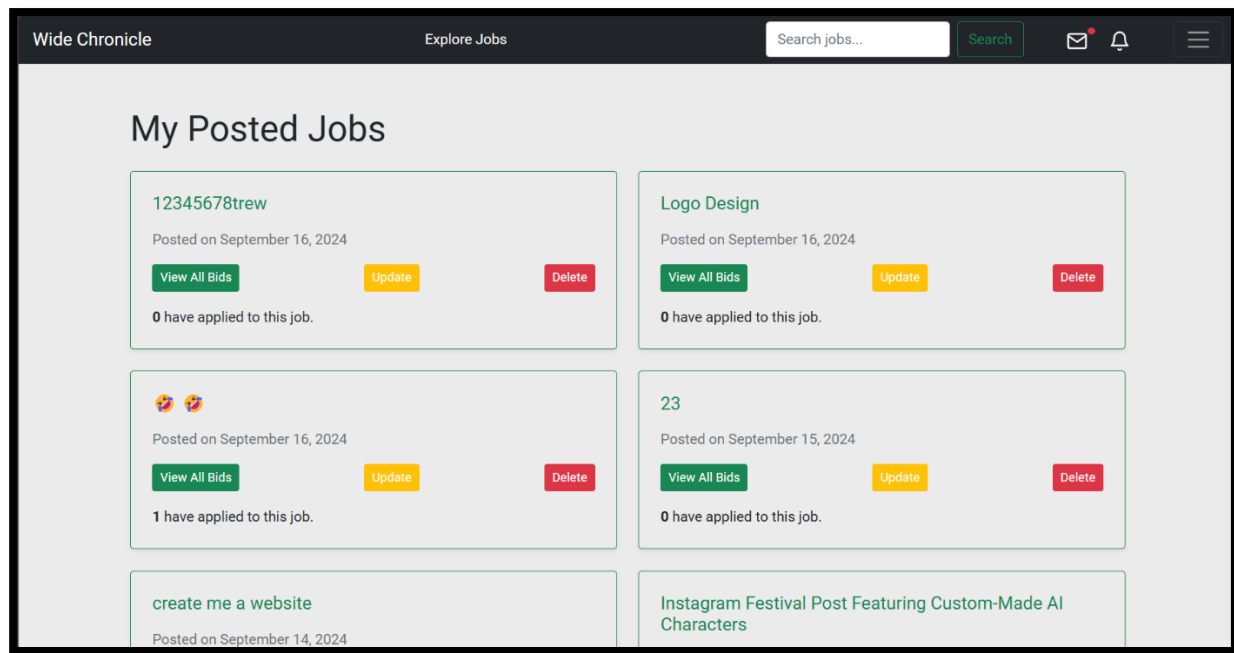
Wide Chronicle

Explore Jobs

Search jobs...

Search

My Posted Jobs

12345678trew

Posted on September 16, 2024

View All Bids

Update

Delete

**0** have applied to this job.

Logo Design

Posted on September 16, 2024

View All Bids

Update

Delete

**0** have applied to this job.

🤣 🤣

Posted on September 16, 2024

View All Bids

Update

Delete

**1** have applied to this job.

23

Posted on September 15, 2024

View All Bids

Update

Delete

**0** have applied to this job.

create me a website

Posted on September 14, 2024

Instagram Festival Post Featuring Custom-Made AI Characters